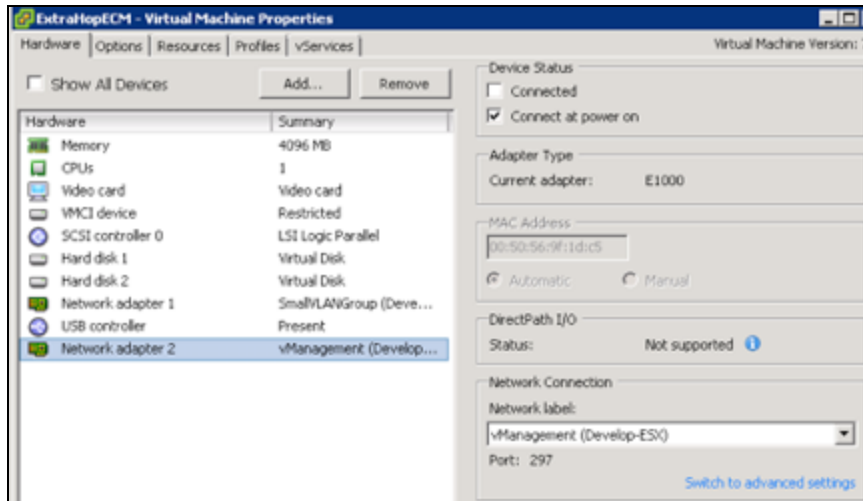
ExtraHopECM - Virtual Machine Properties

Hardware | Options | Resources | Profiles | vServices

Virtual Machine Version: 

Show All Devices

Add...

Remove

| Hardware | Summary |
|---|---|
| Memory | 4096 MB |
| CPUs | 1 |
| Video card | Video card |
| VMCI device | Restricted |
| SCSI controller 0 | LSI Logic Parallel |
| Hard disk 1 | Virtual Disk |
| Hard disk 2 | Virtual Disk |
| Network adapter 1 | SmallVLANGroup (Deve... |
| USB controller | Present |
| Network adapter 2 | vManagement (Develop... |

Device Status

Connected

Connect at power on

Adapter Type

Current adapter: E1000

MAC Address

00:50:56:9f:1d:c5

Automatic

Manual

DirectPath I/O

Status: Not supported

Network Connection

Network label:

vManagement (Develop-ESX)

Port: 297

Switch to advanced settings